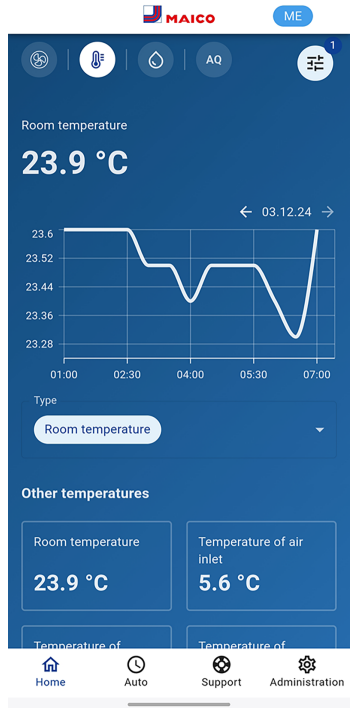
MAICO

ME

AQ

1

Room temperature

23.9 °C

← 03.12.24 →

23.6
23.52
23.44
23.36
23.28

01:00 02:30 04:00 05:30 07:00

Type

Room temperature

Other temperatures

Room temperature

23.9 °C

Temperature of air inlet

5.6 °C

Temperature of

Temperature of

Home

Auto

Support

Administration